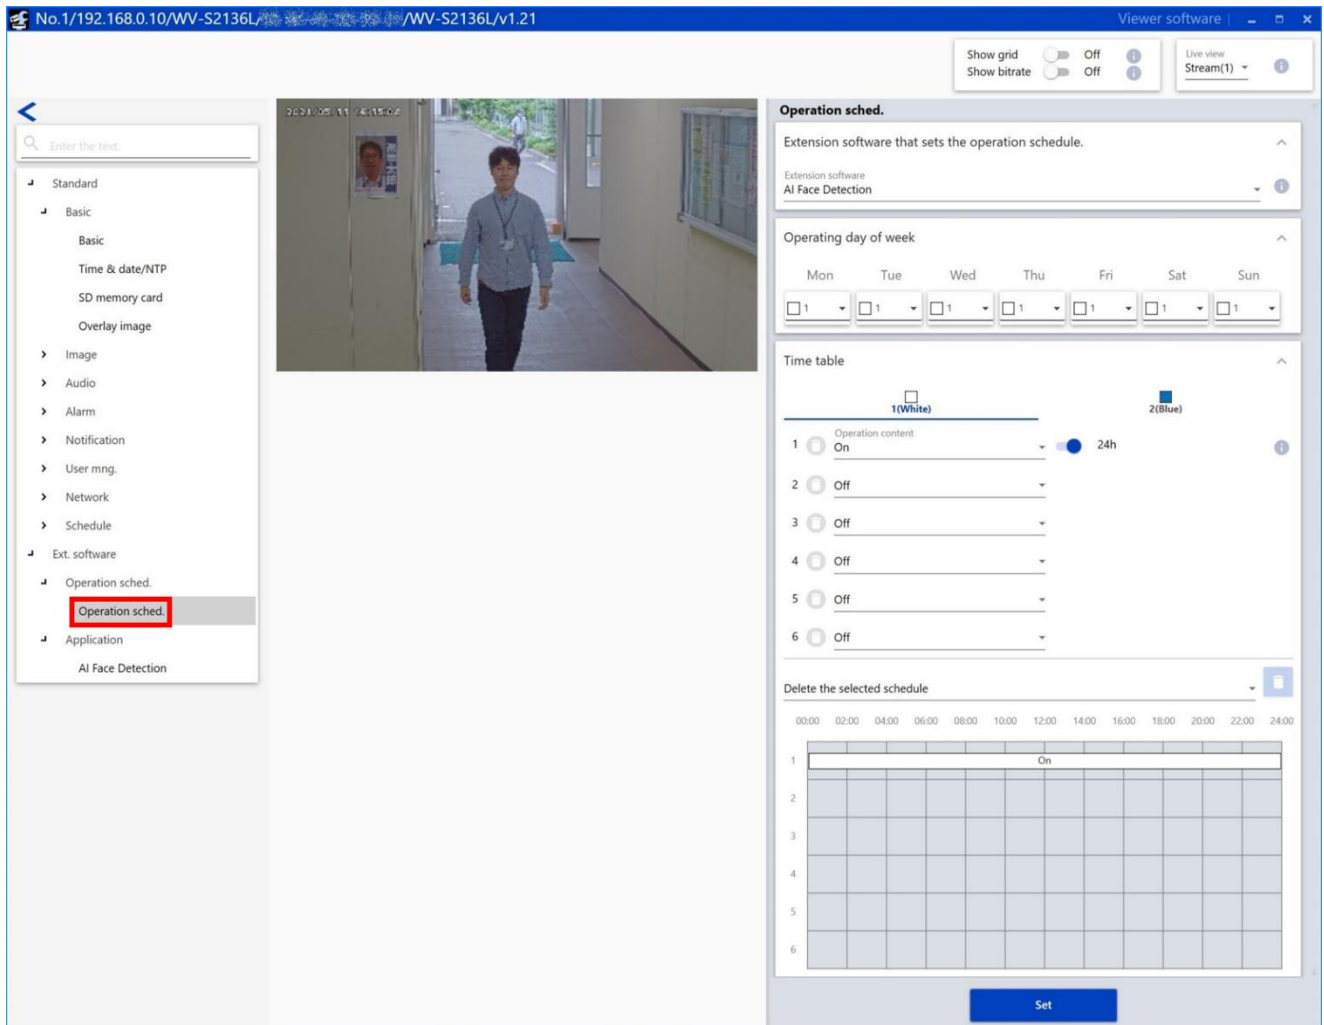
No.1/192.168.0.10/WV-S2136L/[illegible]/WV-S2136L/v1.21

Viewer software

Show grid Off
Show bitrate Off

Live view
Stream(1)

Enter the text.

Standard
Basic
Basic
Time & date/NTP
SD memory card
Overlay image
Image
Audio
Alarm
Notification
User mng.
Network
Schedule
Ext. software
Operation sched.
Operation sched.
Application
AI Face Detection

2021-05-11 14:15:04

Operation sched.

Extension software that sets the operation schedule.

Extension software
AI Face Detection

Operating day of week

| Mon | Tue | Wed | Thu | Fri | Sat | Sun |
|---|---|---|---|---|---|---|
| 1 | 1 | 1 | 1 | 1 | 1 | 1 |

Time table

1(White)
2(Blue)

1 Operation content On 24h
2 Off
3 Off
4 Off
5 Off
6 Off

Delete the selected schedule

00:00 02:00 04:00 06:00 08:00 10:00 12:00 14:00 16:00 18:00 20:00 22:00 24:00

1 On
2
3
4
5
6

Set